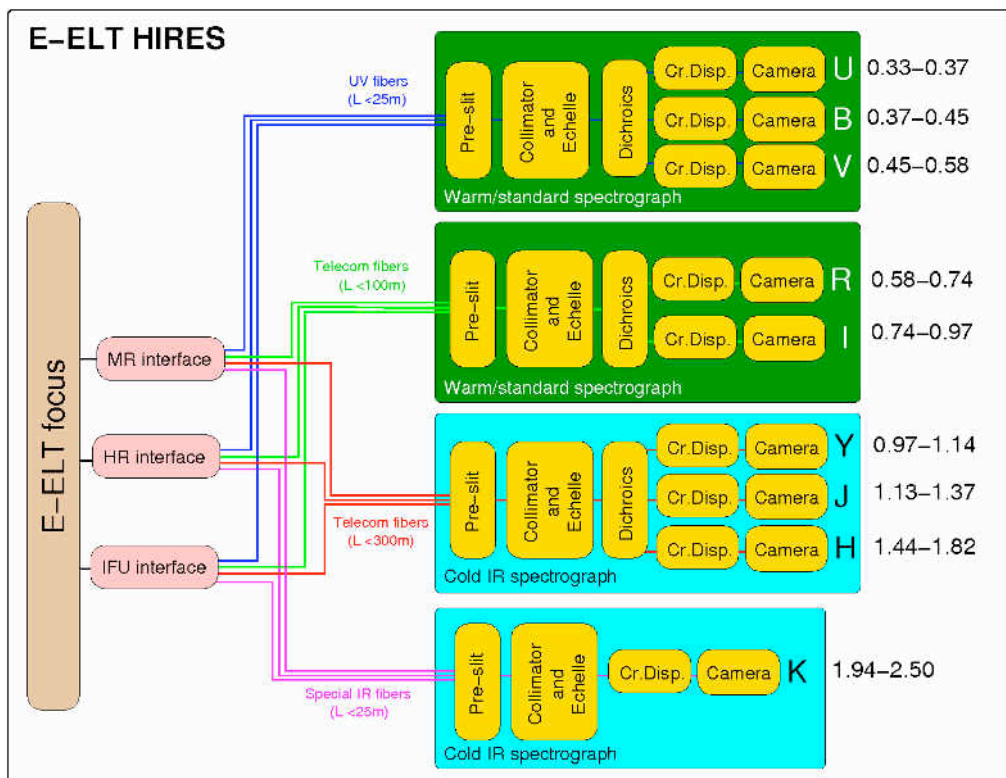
E–ELT HIRES

E–ELT focus

MR interface

HR interface

IFU interface

UV fibers
(L <25m)

Pre–slit

Collimator and Echelle

Dichroics

Cr.Disp.

Camera

U

0.33–0.37

Cr.Disp.

Camera

B

0.37–0.45

Cr.Disp.

Camera

V

0.45–0.58

Warm/standard spectrograph

Telecom fibers
(L <100m)

Pre–slit

Collimator and Echelle

Dichroics

Cr.Disp.

Camera

R

0.58–0.74

Cr.Disp.

Camera

I

0.74–0.97

Warm/standard spectrograph

Telecom fibers
(L <300m)

Pre–slit

Collimator and Echelle

Dichroics

Cr.Disp.

Camera

Y

0.97–1.14

Cr.Disp.

Camera

J

1.13–1.37

Cr.Disp.

Camera

H

1.44–1.82

Cold IR spectrograph

Special IR fibers
(L <25m)

Pre–slit

Collimator and Echelle

Cr.Disp.

Camera

K

1.94–2.50

Cold IR spectrograph